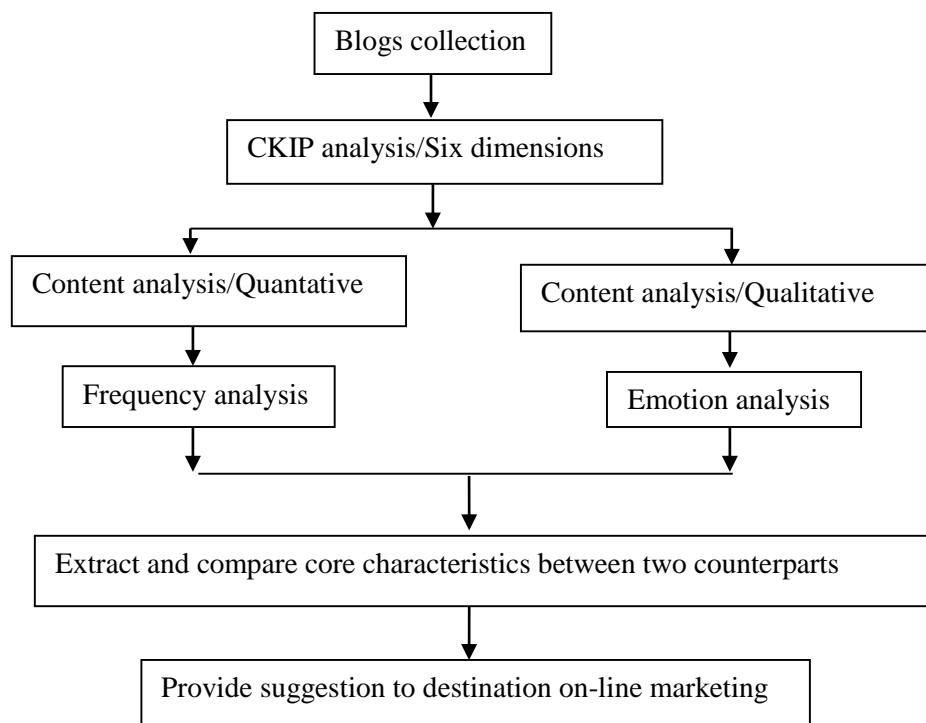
Blogs collection

CKIP analysis/Six dimensions

Content analysis/Quantative

Content analysis/Qualitative

Frequency analysis

Emotion analysis

Extract and compare core characteristics between two counterparts

Provide suggestion to destination on-line marketing